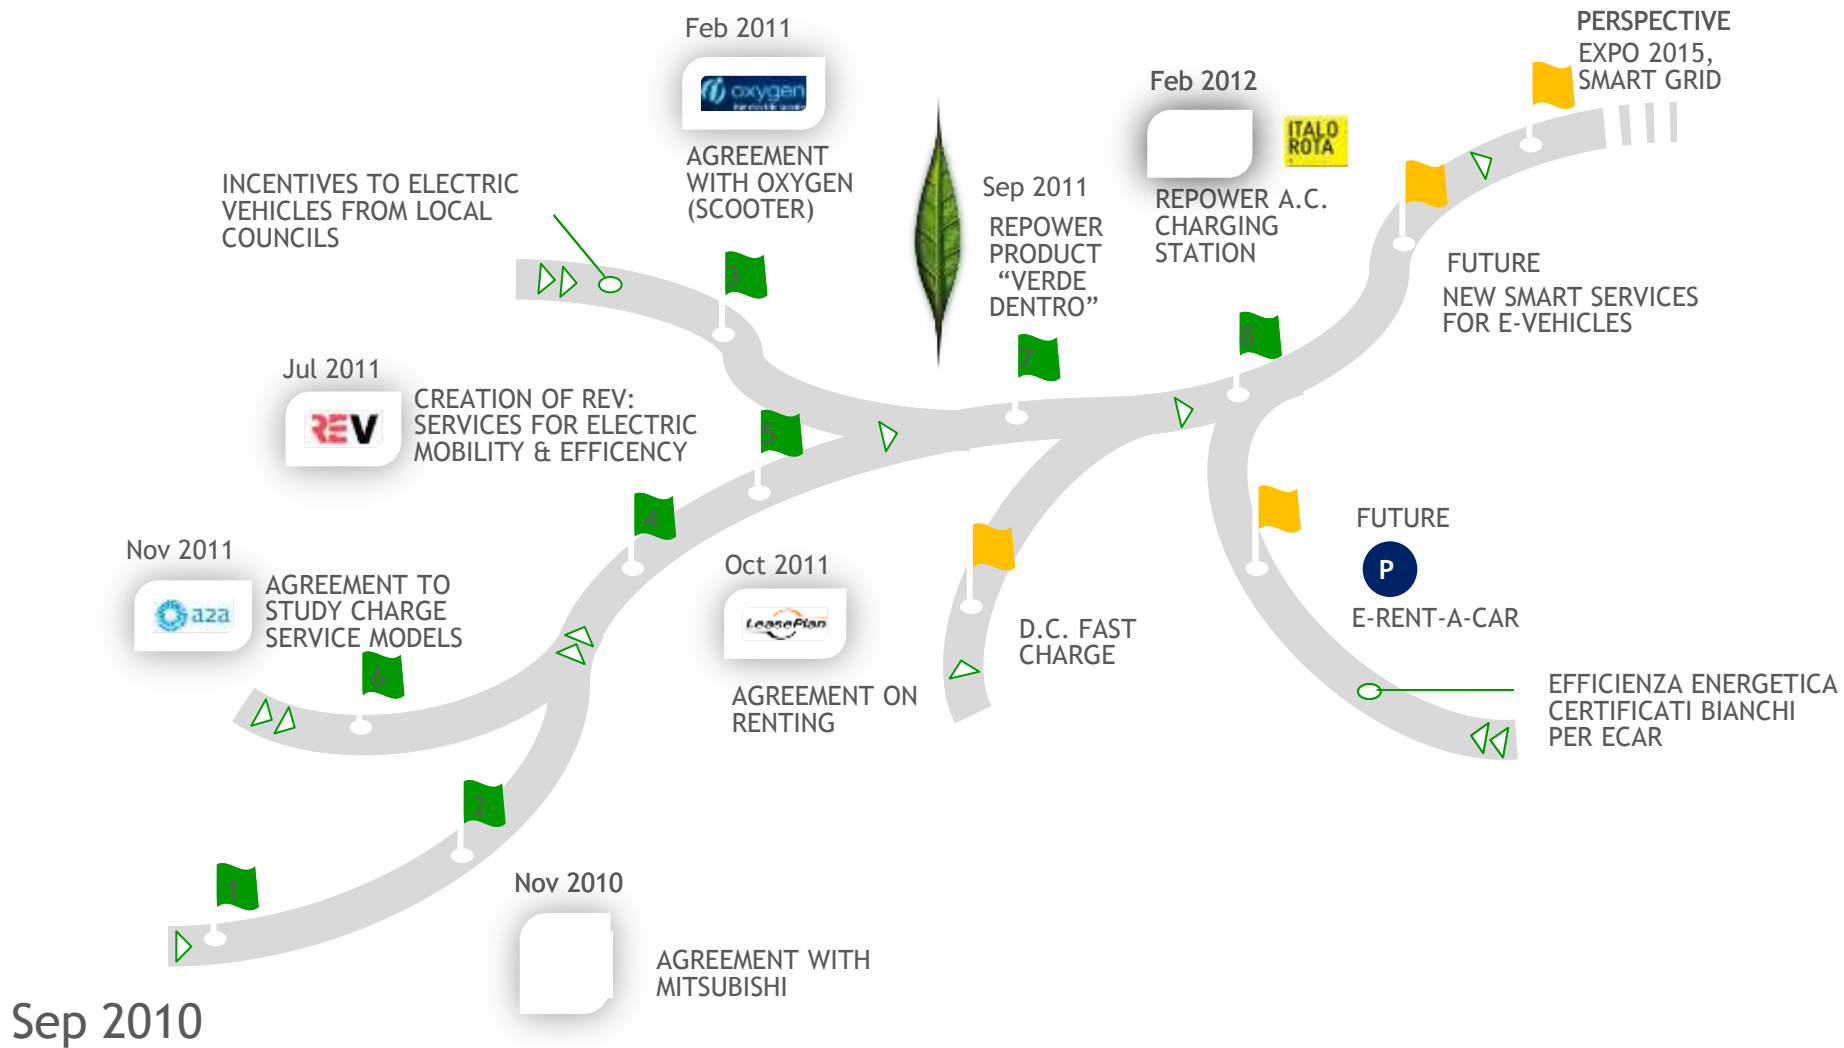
Feb 2011

oxygen

AGREEMENT WITH OXYGEN (SCOOTER)

PERSPECTIVE
EXPO 2015, SMART GRID

Feb 2012

ITALO ROTA

REPOWER A.C. CHARGING STATION

INCENTIVES TO ELECTRIC VEHICLES FROM LOCAL COUNCILS

Sep 2011
REPOWER PRODUCT "VERDE DENTRO"

FUTURE
NEW SMART SERVICES FOR E-VEHICLES

Jul 2011

REV

CREATION OF REV: SERVICES FOR ELECTRIC MOBILITY & EFFICENCY

Nov 2011

aza

AGREEMENT TO STUDY CHARGE SERVICE MODELS

Oct 2011

LeasePlan

AGREEMENT ON RENTING

D.C. FAST CHARGE

FUTURE

P

E-RENT-A-CAR

EFFICIENZA ENERGETICA CERTIFICATI BIANCHI PER ECAR

Nov 2010

AGREEMENT WITH MITSUBISHI

Sep 2010